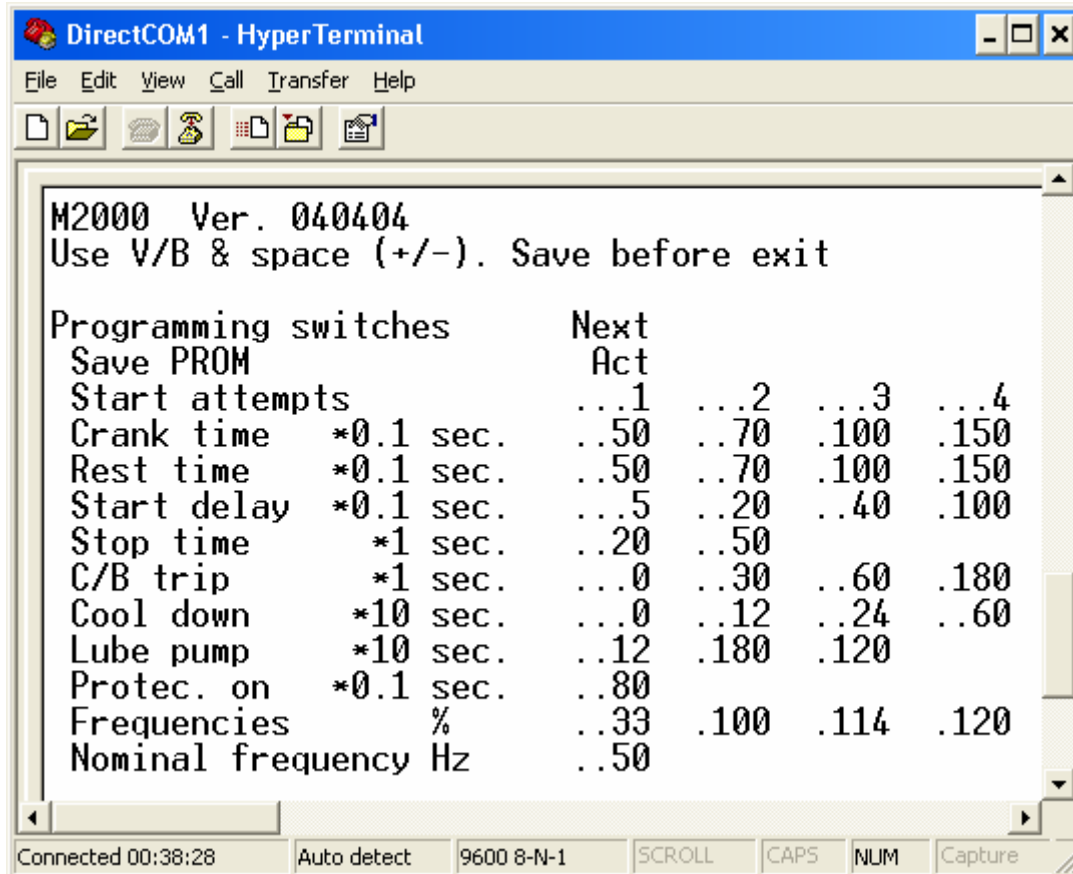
DirectCOM1 - HyperTerminal

File Edit View Call Transfer Help

M2000 Ver. 040404
Use V/B & space (+/-). Save before exit

Programming switches Next
Save PROM Act
Start attempts ...1 ...2 ...3 ...4
Crank time *0.1 sec. ..50 ..70 .100 .150
Rest time *0.1 sec. ..50 ..70 .100 .150
Start delay *0.1 sec. ...5 ..20 ..40 .100
Stop time *1 sec. ..20 ..50
C/B trip *1 sec. ...0 ..30 ..60 .180
Cool down *10 sec. ...0 ..12 ..24 ..60
Lube pump *10 sec. ..12 .180 .120
Protec. on *0.1 sec. ..80
Frequencies % ..33 .100 .114 .120
Nominal frequency Hz ..50

Connected 00:38:28 Auto detect 9600 8-N-1 SCROLL CAPS NUM Capture